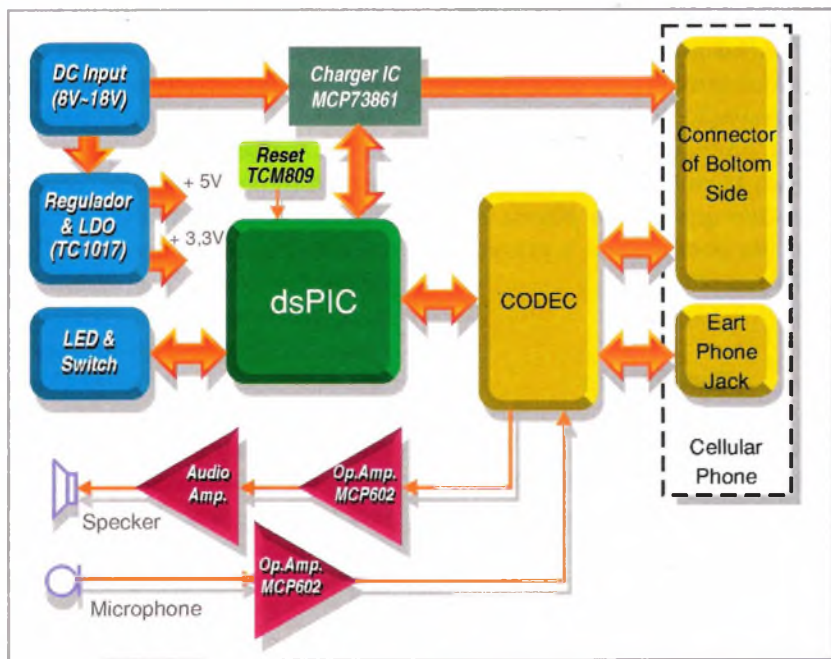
DC Input (8V~18V)

Charger IC MCP73861

Connector of Boltom Side

Reset TCM809

Regulador & LDO (TC1017)

+ 5V

+ 3,3V

dsPIC

CODEC

LED & Switch

Eart Phone Jack

Cellular Phone

Audio Amp.

Op.Amp. MCP602

Specker

Op.Amp. MCP602

Microphone